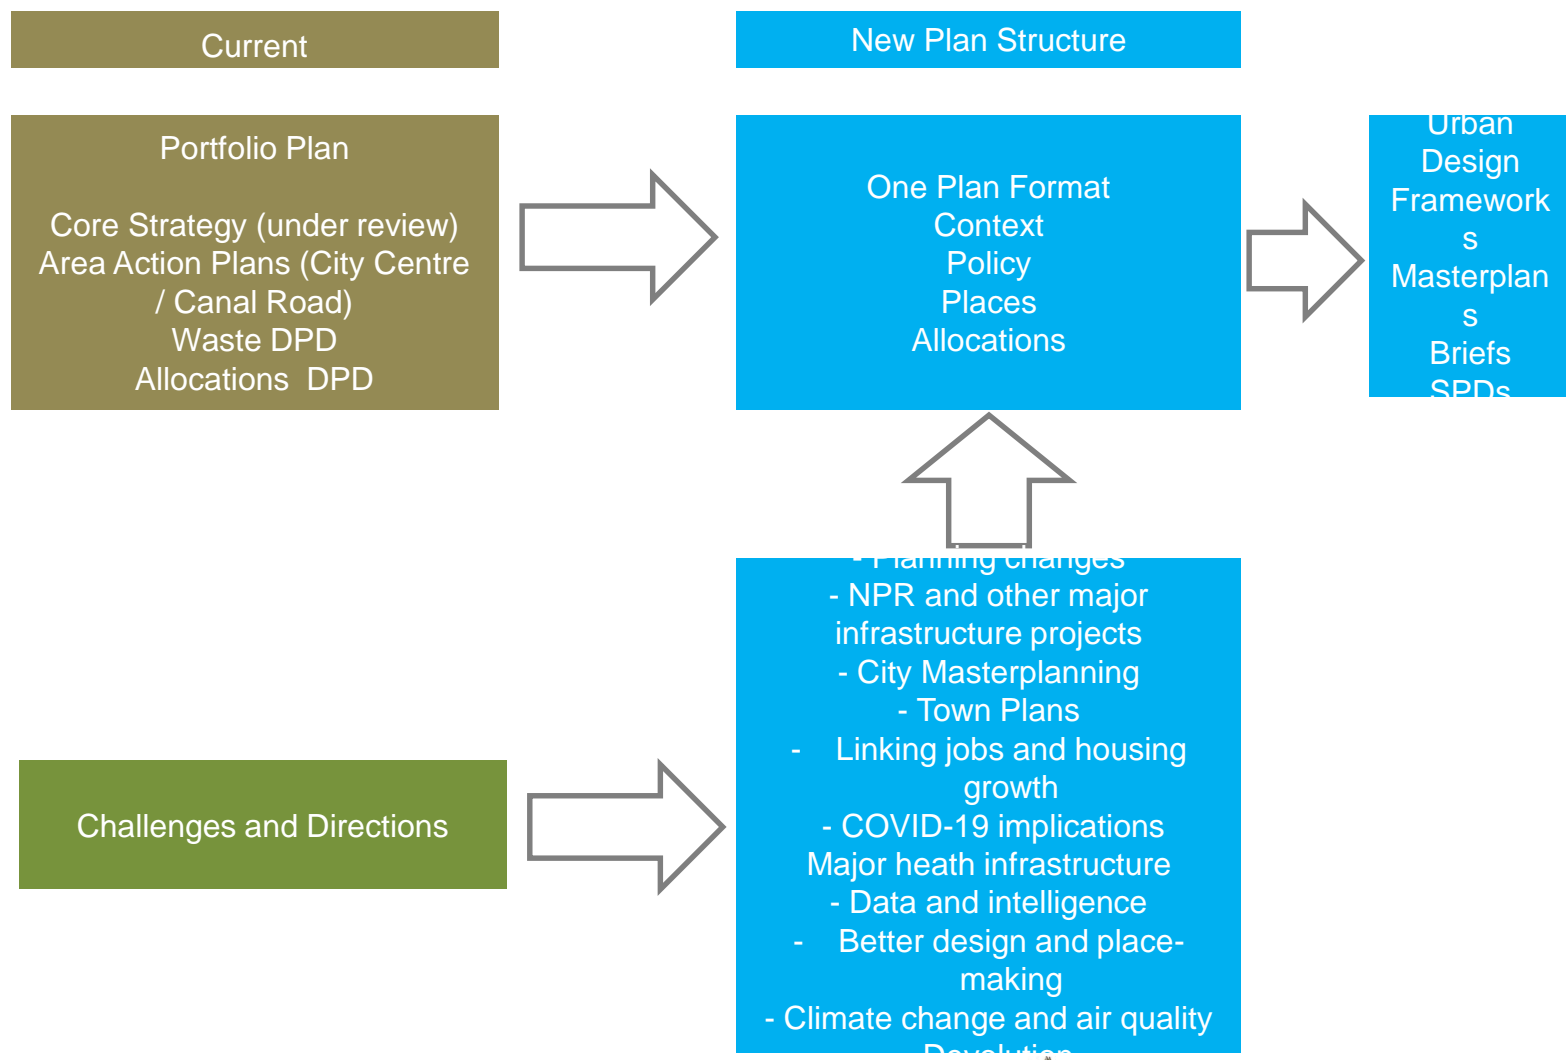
Current

New Plan Structure

Portfolio Plan

Core Strategy (under review)
Area Action Plans (City Centre / Canal Road)
Waste DPD
Allocations DPD

One Plan Format
Context
Policy
Places
Allocations

Urban Design Framework
s
Masterplan
s
Briefs
SPDs

- Planning changes
- NPR and other major infrastructure projects
- City Masterplanning
- Town Plans
- Linking jobs and housing growth
- COVID-19 implications
Major heath infrastructure
- Data and intelligence
- Better design and place-making
- Climate change and air quality
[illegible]

Challenges and Directions